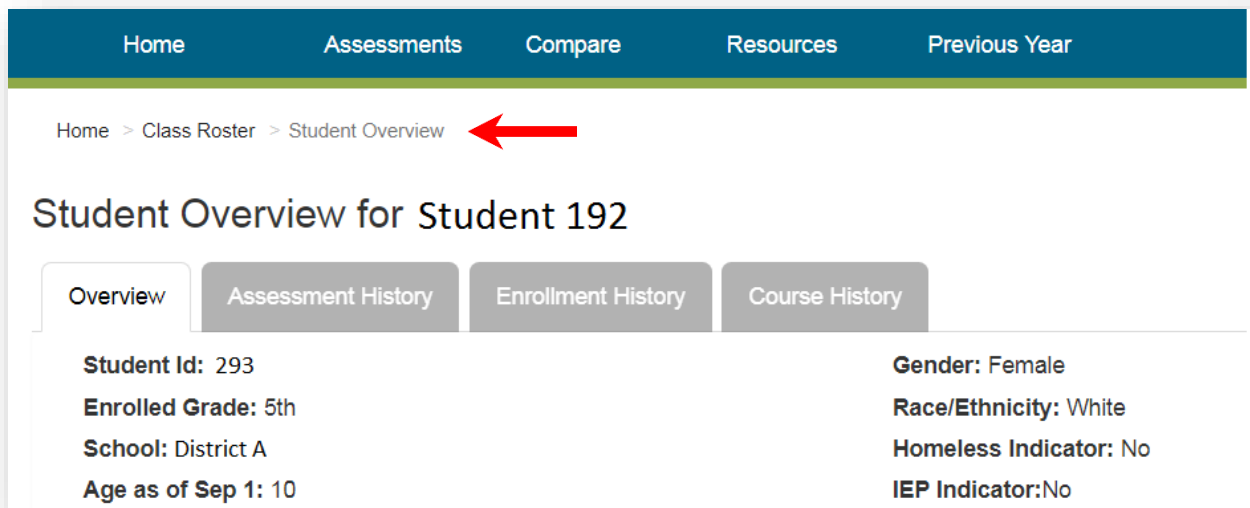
Home Assessments Compare Resources Previous Year

Home > Class Roster > Student Overview

Student Overview for Student 192

Overview Assessment History Enrollment History Course History

Student Id: 293

Enrolled Grade: 5th

School: District A

Age as of Sep 1: 10

Gender: Female

Race/Ethnicity: White

Homeless Indicator: No

IEP Indicator:No